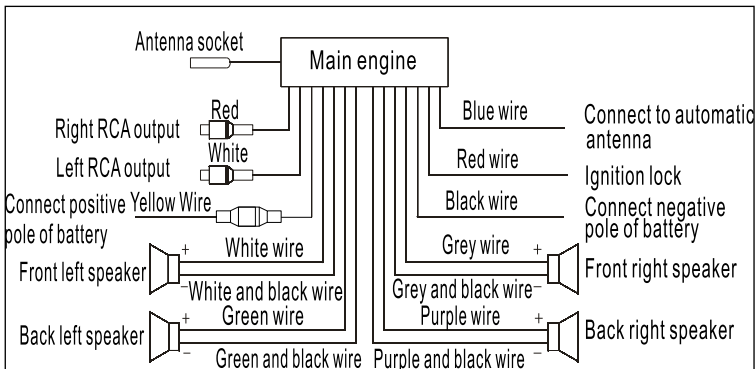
Antenna socket

Main engine

Red

Right RCA output

White

Left RCA output

Connect positive pole of battery

Yellow Wire

Blue wire

Connect to automatic antenna

Red wire

Ignition lock

Black wire

Connect negative pole of battery

+

White wire

Front left speaker

-

White and black wire

Grey wire

+

Front right speaker

Grey and black wire

-

+

Green wire

Back left speaker

-

Green and black wire

Purple wire

+

Back right speaker

Purple and black wire

-